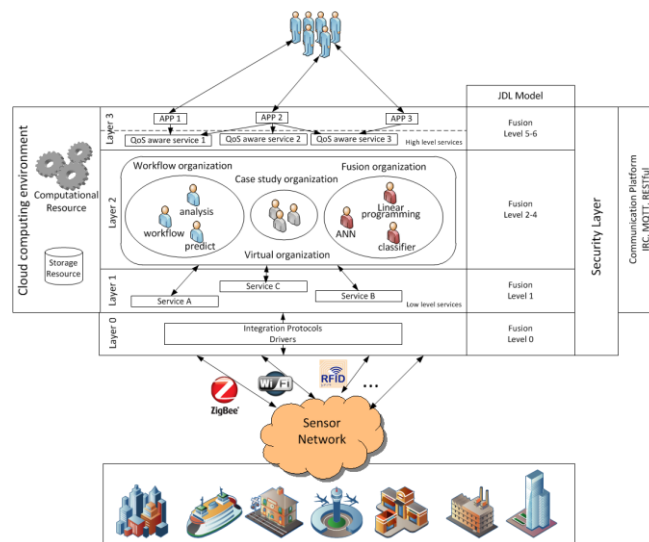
JDL Model

Cloud computing environment

Computational Resource

Storage Resource

Layer 3

APP 1

APP 2

APP 3

QoS aware service 1

QoS aware service 2

QoS aware service 3

High level services

Fusion Level 5-6

Layer 2

Workflow organization

analysis

workflow

predict

Case study organization

Fusion organization

ANN

Linear programming

classifier

Virtual organization

Fusion Level 2-4

Layer 1

Service C

Service A

Service B

Low level services

Fusion Level 1

Layer 0

Integration Protocols
Drivers

Fusion Level 0

Security Layer

Communication Platform
IRC, MQTT, RESTful

ZigBee

Wi Fi

RFID

...

Sensor Network